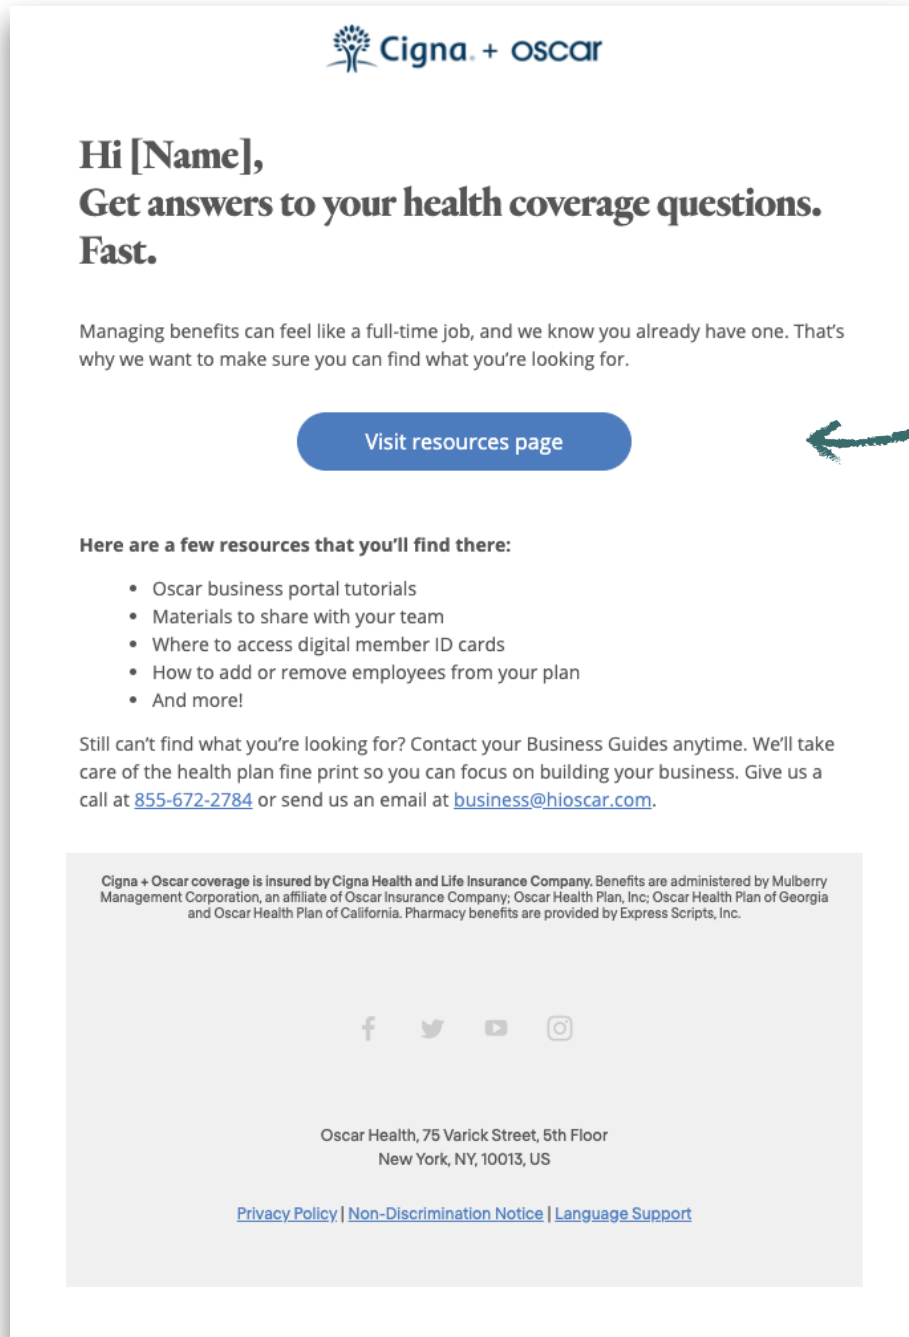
Cigna. + oscar

Hi [Name],
Get answers to your health coverage questions. Fast.

Managing benefits can feel like a full-time job, and we know you already have one. That's why we want to make sure you can find what you're looking for.

Visit resources page

Here are a few resources that you'll find there:

- Oscar business portal tutorials
- Materials to share with your team
- Where to access digital member ID cards
- How to add or remove employees from your plan
- And more!

Still can't find what you're looking for? Contact your Business Guides anytime. We'll take care of the health plan fine print so you can focus on building your business. Give us a call at 855-672-2784 or send us an email at business@hioscar.com.

Cigna + Oscar coverage is insured by Cigna Health and Life Insurance Company. Benefits are administered by Mulberry Management Corporation, an affiliate of Oscar Insurance Company; Oscar Health Plan, Inc; Oscar Health Plan of Georgia and Oscar Health Plan of California. Pharmacy benefits are provided by Express Scripts, Inc.

Oscar Health, 75 Varick Street, 5th Floor
New York, NY, 10013, US

Privacy Policy | Non-Discrimination Notice | Language Support